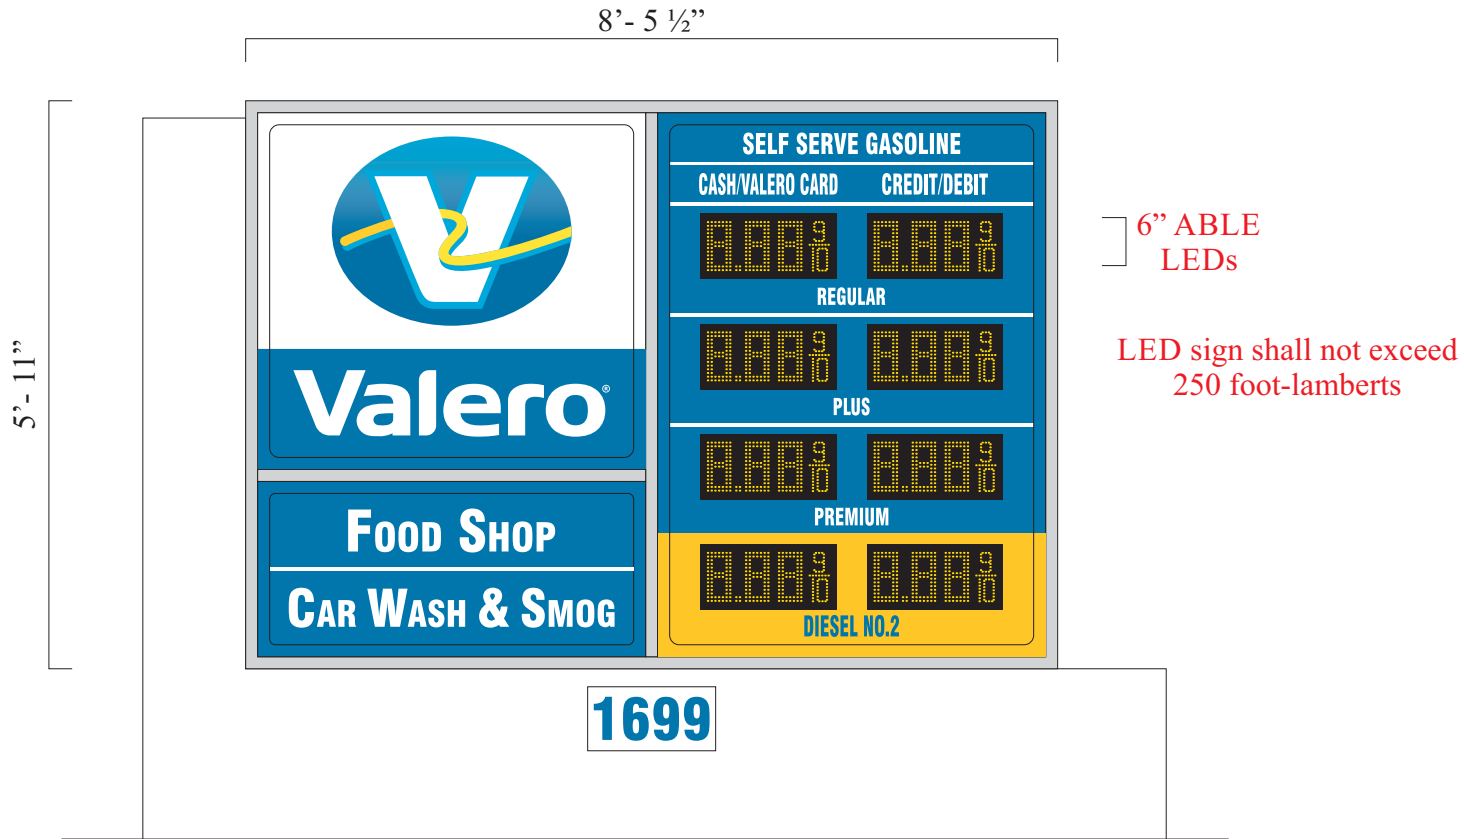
8’- 5 ½”

5’- 11”

Valero®

FOOD SHOP

CAR WASH & SMOG

SELF SERVE GASOLINE

CASH/VALERO CARD CREDIT/DEBIT

8.88$\frac{9}{10}$ 8.88$\frac{9}{10}$

REGULAR

8.88$\frac{9}{10}$ 8.88$\frac{9}{10}$

PLUS

8.88$\frac{9}{10}$ 8.88$\frac{9}{10}$

PREMIUM

8.88$\frac{9}{10}$ 8.88$\frac{9}{10}$

DIESEL NO.2

6” ABLE LEDs

LED sign shall not exceed 250 foot-lamberts

1699